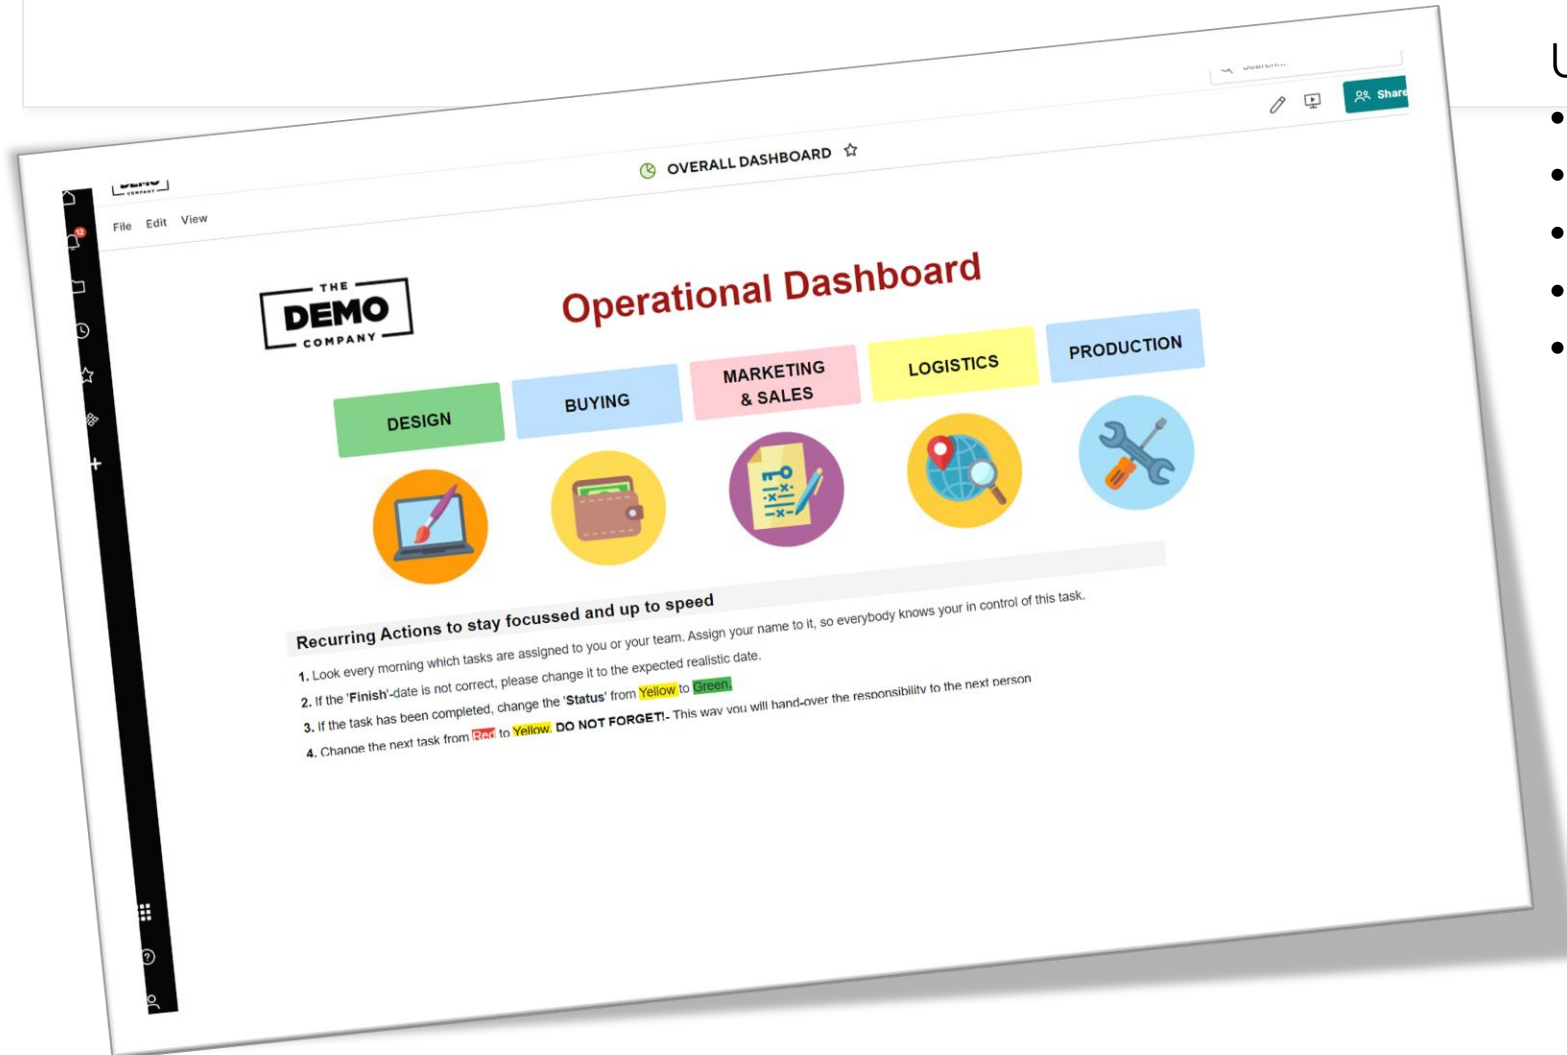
Search...

Share

OVERALL DASHBOARD

DEMO COMPANY

File Edit View

12

THE DEMO COMPANY

Operational Dashboard

DESIGN

BUYING

MARKETING & SALES

LOGISTICS

PRODUCTION

Recurring Actions to stay focussed and up to speed

1. Look every morning which tasks are assigned to you or your team. Assign your name to it, so everybody knows your in control of this task.
2. If the 'Finish'-date is not correct, please change it to the expected realistic date.
3. If the task has been completed, change the 'Status' from Yellow to Green.
4. Change the next task from Red to Yellow. DO NOT FORGET!- This way you will hand-over the responsibility to the next person